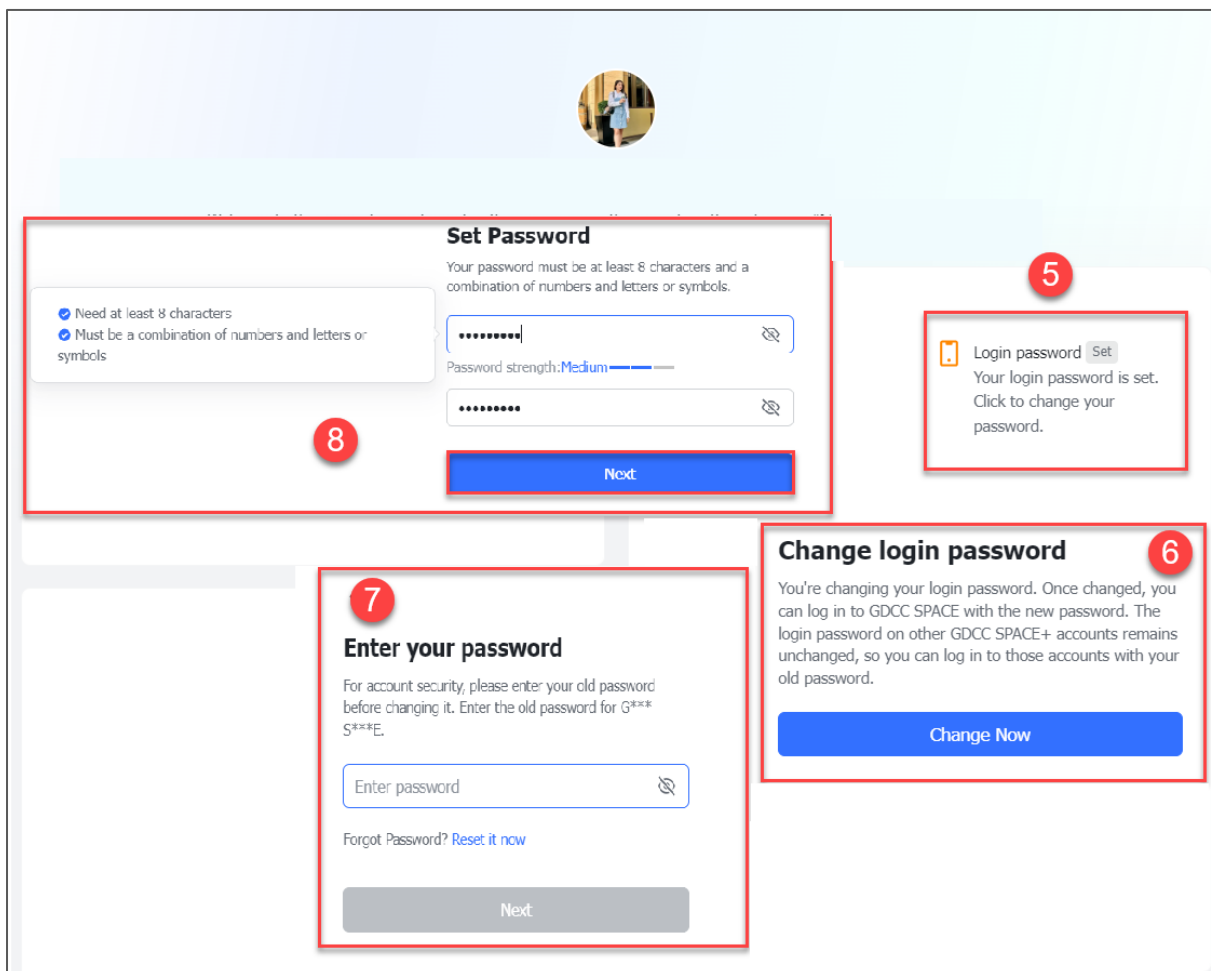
Set Password

Your password must be at least 8 characters and a combination of numbers and letters or symbols.

Need at least 8 characters
Must be a combination of numbers and letters or symbols

•••••••••

Password strength: Medium

•••••••••

8

Next

5

Login password Set
Your login password is set. Click to change your password.

Change login password

6

You're changing your login password. Once changed, you can log in to GDCC SPACE with the new password. The login password on other GDCC SPACE+ accounts remains unchanged, so you can log in to those accounts with your old password.

Change Now

7

Enter your password

For account security, please enter your old password before changing it. Enter the old password for G*** S***E.

Enter password

Forgot Password? Reset it now

Next